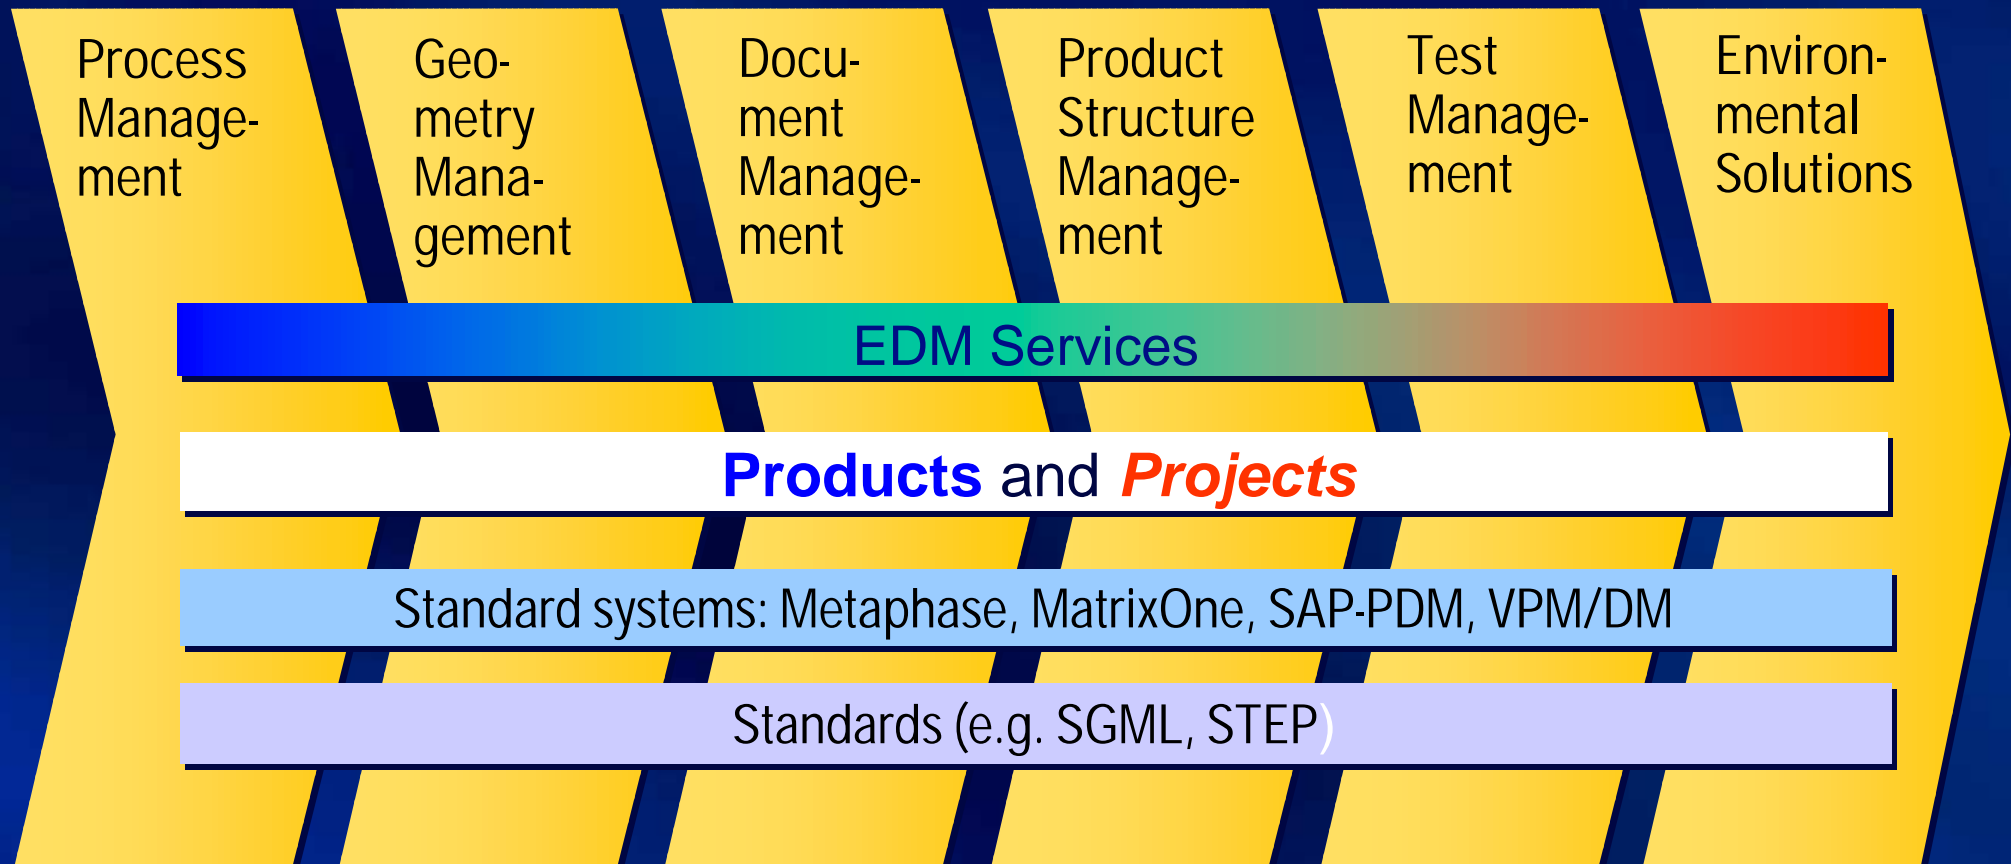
Process Management

Geometry Management

Document Management

Product Structure Management

Test Management

Environmental Solutions

EDM Services

Products and Projects

Standard systems: Metaphase, MatrixOne, SAP-PDM, VPM/DM

Standards (e.g. SGML, STEP)